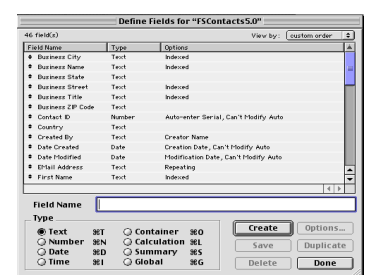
Define Fields for "FSContacts5.0"

46 field(s)

View by: custom order

| Field Name | Type | Options |
|---|---|---|
| Business City | Text | Indexed |
| Business Name | Text | Indexed |
| Business State | Text | |
| Business Street | Text | Indexed |
| Business Title | Text | Indexed |
| Business ZIP Code | Text | |
| Contact ID | Number | Auto-enter Serial, Can't Modify Auto |
| Country | Text | |
| Created By | Text | Creator Name |
| Date Created | Date | Creation Date, Can't Modify Auto |
| Date Modified | Date | Modification Date, Can't Modify Auto |
| EMail Address | Text | Repeating |
| First Name | Text | Indexed |

Field Name

Type

Text ⌘T
Number ⌘N
Date ⌘D
Time ⌘I
Container ⌘O
Calculation ⌘L
Summary ⌘S
Global ⌘G

Create
Options...
Save
Duplicate
Delete
Done